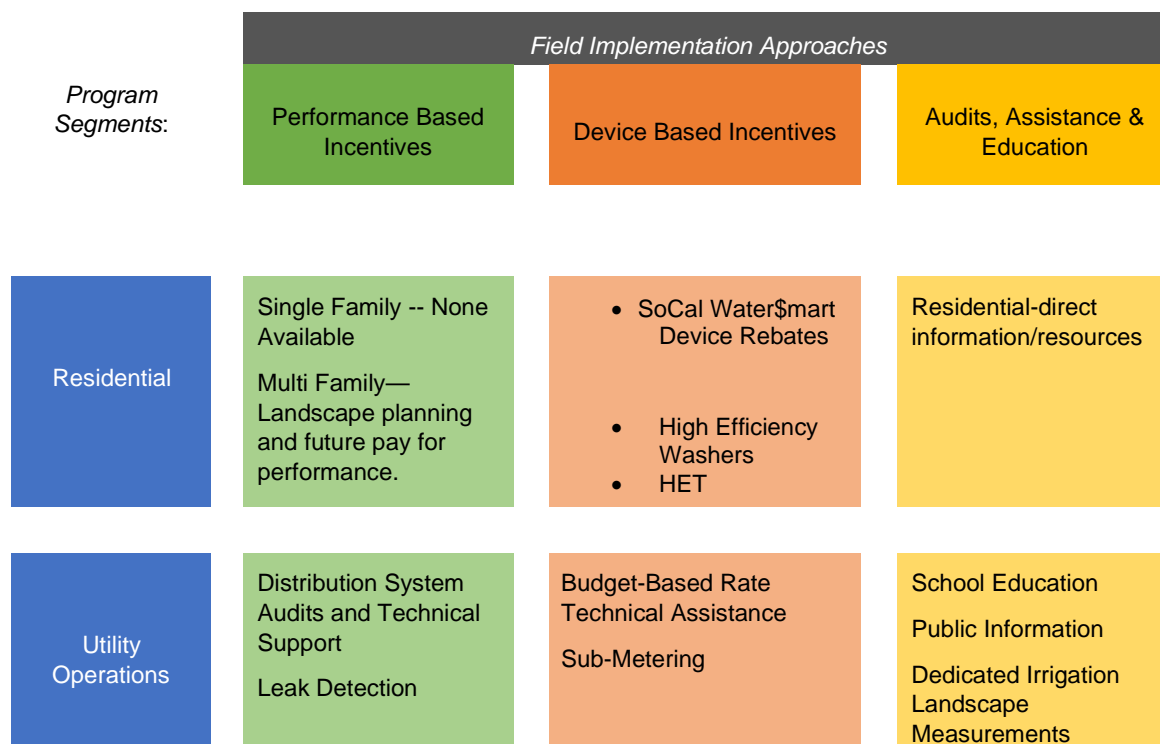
Field Implementation Approaches

Program Segments:

Performance Based Incentives

Device Based Incentives

Audits, Assistance & Education

Residential

Single Family -- None Available

Multi Family—Landscape planning and future pay for performance.

- SoCal Water$mart Device Rebates
- High Efficiency Washers
- HET

Residential-direct information/resources

Utility Operations

Distribution System Audits and Technical Support

Leak Detection

Budget-Based Rate Technical Assistance

Sub-Metering

School Education

Public Information

Dedicated Irrigation Landscape Measurements